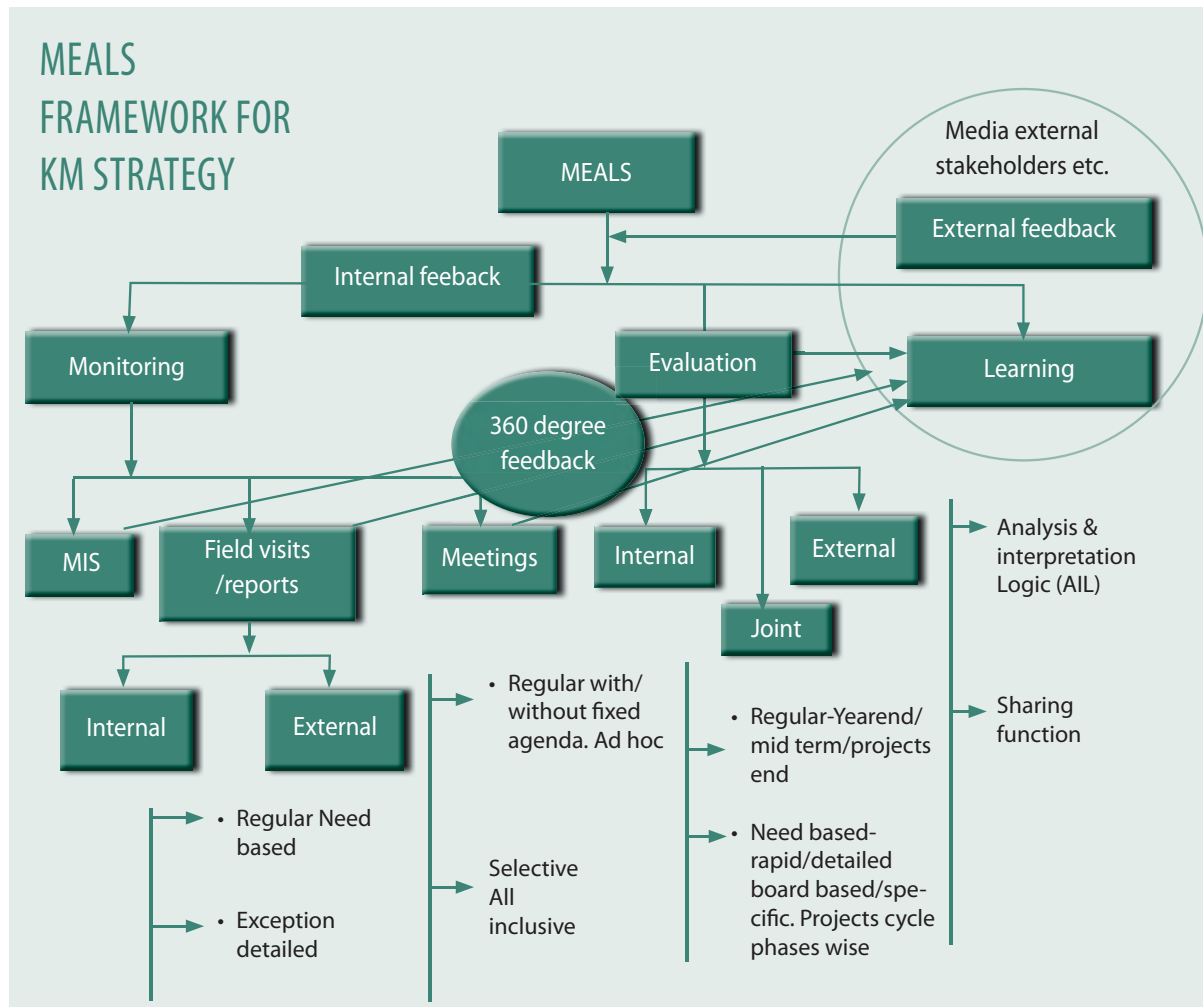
MEALS FRAMEWORK FOR KM STRATEGY

MEALS

Media external stakeholders etc.

External feedback

Internal feeback

Monitoring

Evaluation

Learning

360 degree feedback

MIS

Field visits /reports

Meetings

Internal

External

Joint

Internal

External

• Regular Need based

• Exception detailed

• Regular with/ without fixed agenda. Ad hoc

Selective All inclusive

• Regular-Yearend/ mid term/projects end

• Need based-rapid/detailed board based/specific. Projects cycle phases wise

Analysis & interpretation Logic (AIL)

Sharing function